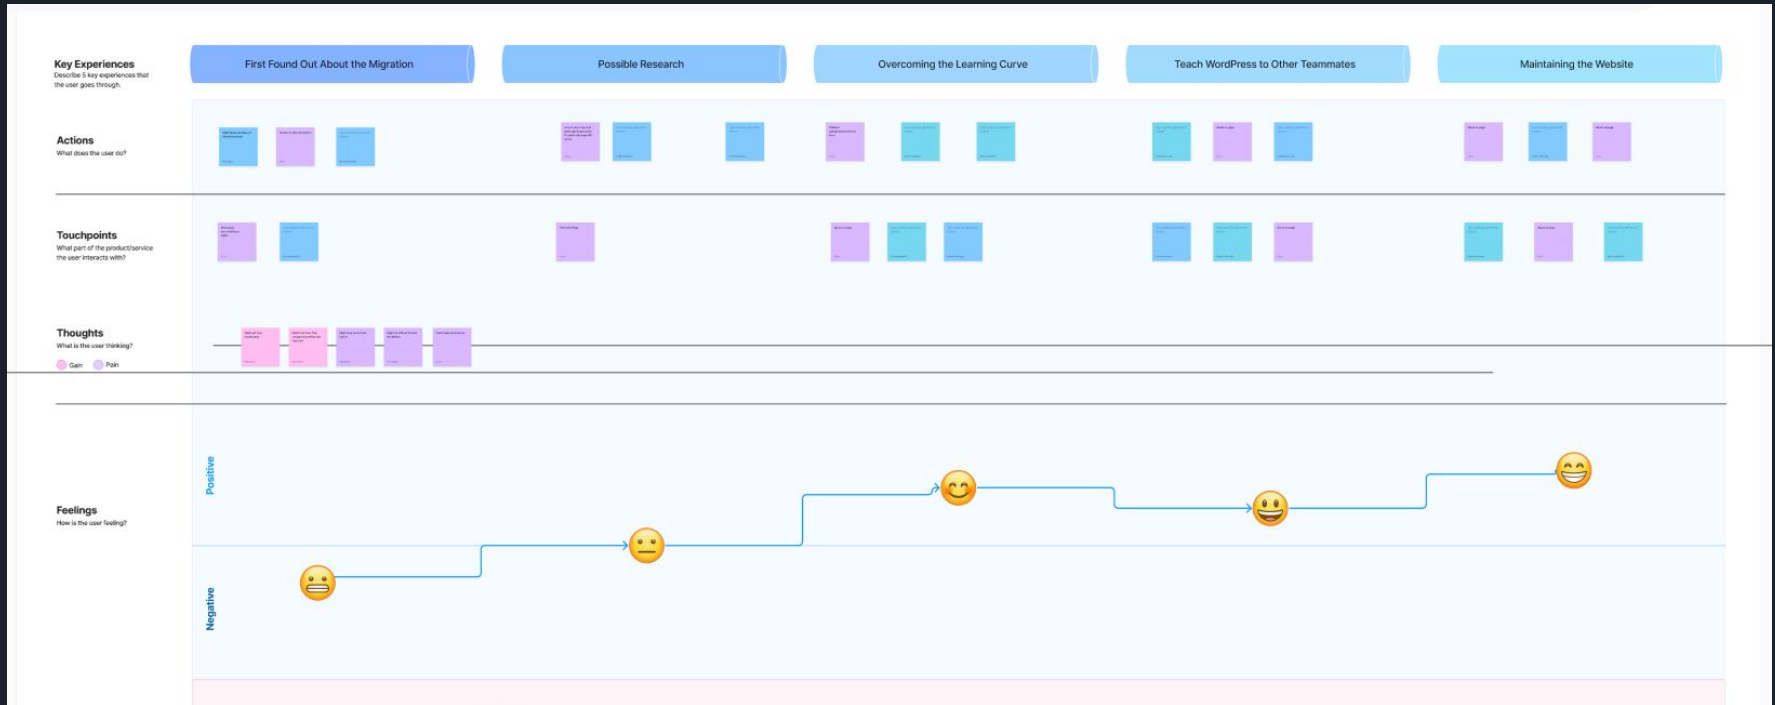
Key Experiences
Describe 5 key experiences that the user goes through.

First Found Out About the Migration

Possible Research

Overcoming the Learning Curve

Teach WordPress to Other Teammates

Maintaining the Website

Actions
What does the user do?

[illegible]

Touchpoints
What part of the product/service the user interacts with?

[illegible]

Thoughts
What is the user thinking?

Gain Pain

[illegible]

Feelings
How is the user feeling?

Positive

Negative